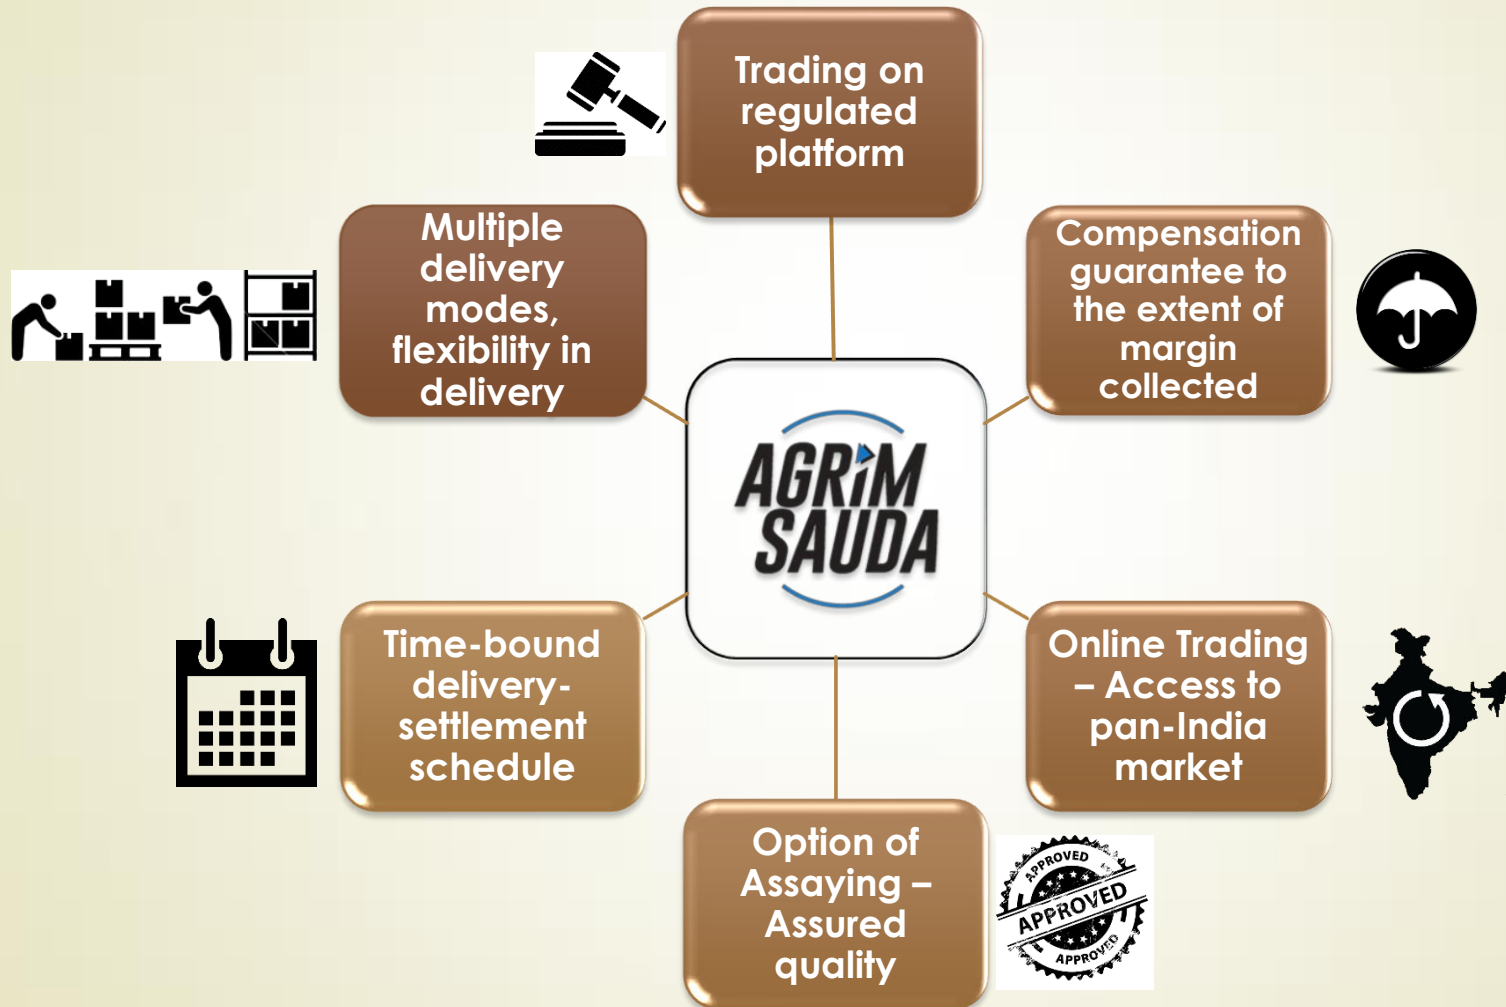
Trading on regulated platform

Multiple delivery modes, flexibility in delivery

Compensation guarantee to the extent of margin collected

AGRiM SAUDA

Time-bound delivery-settlement schedule

Online Trading – Access to pan-India market

Option of Assaying – Assured quality

APPROVED APPROVED APPROVED